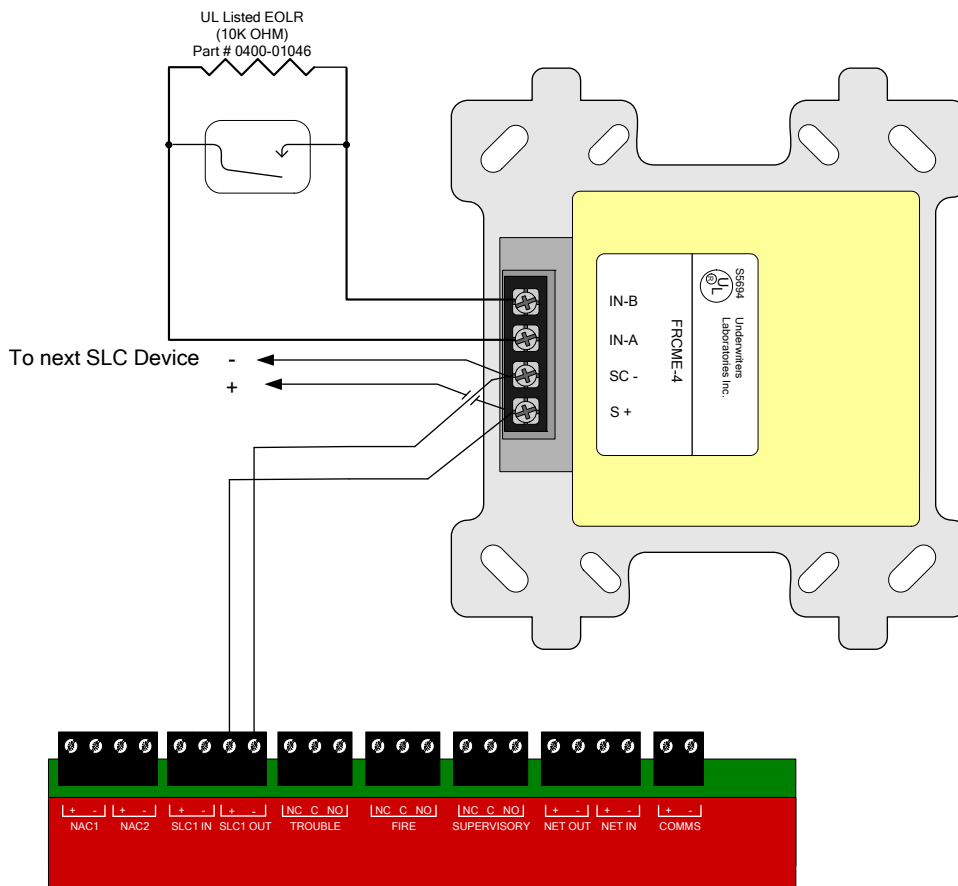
UL Listed EOLR
(10K OHM)
Part # 0400-01046

To next SLC Device -
+

IN-B
IN-A
SC -
S +

FRCME-4

S5694
UL
Underwriters Laboratories Inc.

+ - + - + - + - NC C NO NC C NO NC C NO + - + - + -
NAC1 NAC2 SLC1 IN SLC1 OUT TROUBLE FIRE SUPERVISORY NET OUT NET IN COMMS